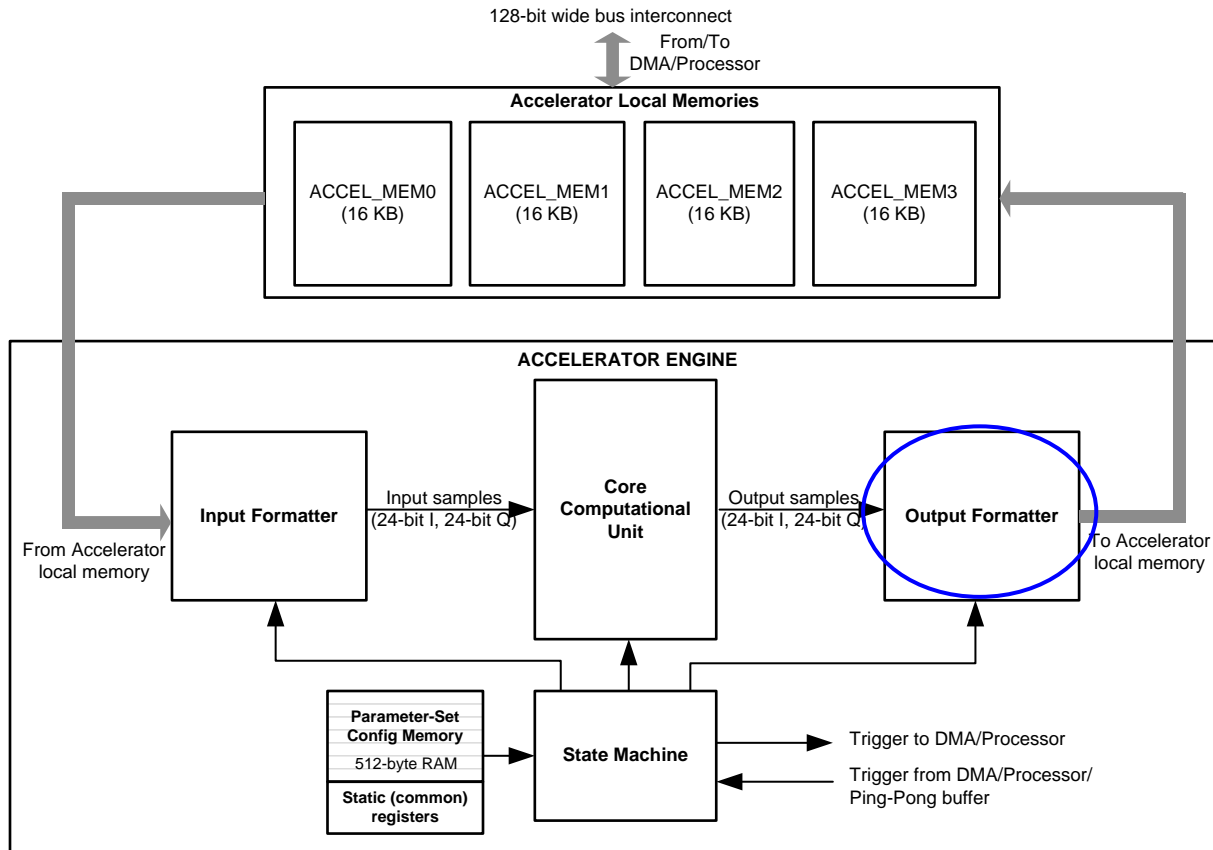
128-bit wide bus interconnect

From/To DMA/Processor

Accelerator Local Memories

ACCEL_MEM0 (16 KB)

ACCEL_MEM1 (16 KB)

ACCEL_MEM2 (16 KB)

ACCEL_MEM3 (16 KB)

ACCELERATOR ENGINE

Input Formatter

Input samples (24-bit I, 24-bit Q)

Core Computational Unit

Output samples (24-bit I, 24-bit Q)

Output Formatter

From Accelerator local memory

To Accelerator local memory

Parameter-Set Config Memory

512-byte RAM

Static (common) registers

State Machine

Trigger to DMA/Processor

Trigger from DMA/Processor/ Ping-Pong buffer